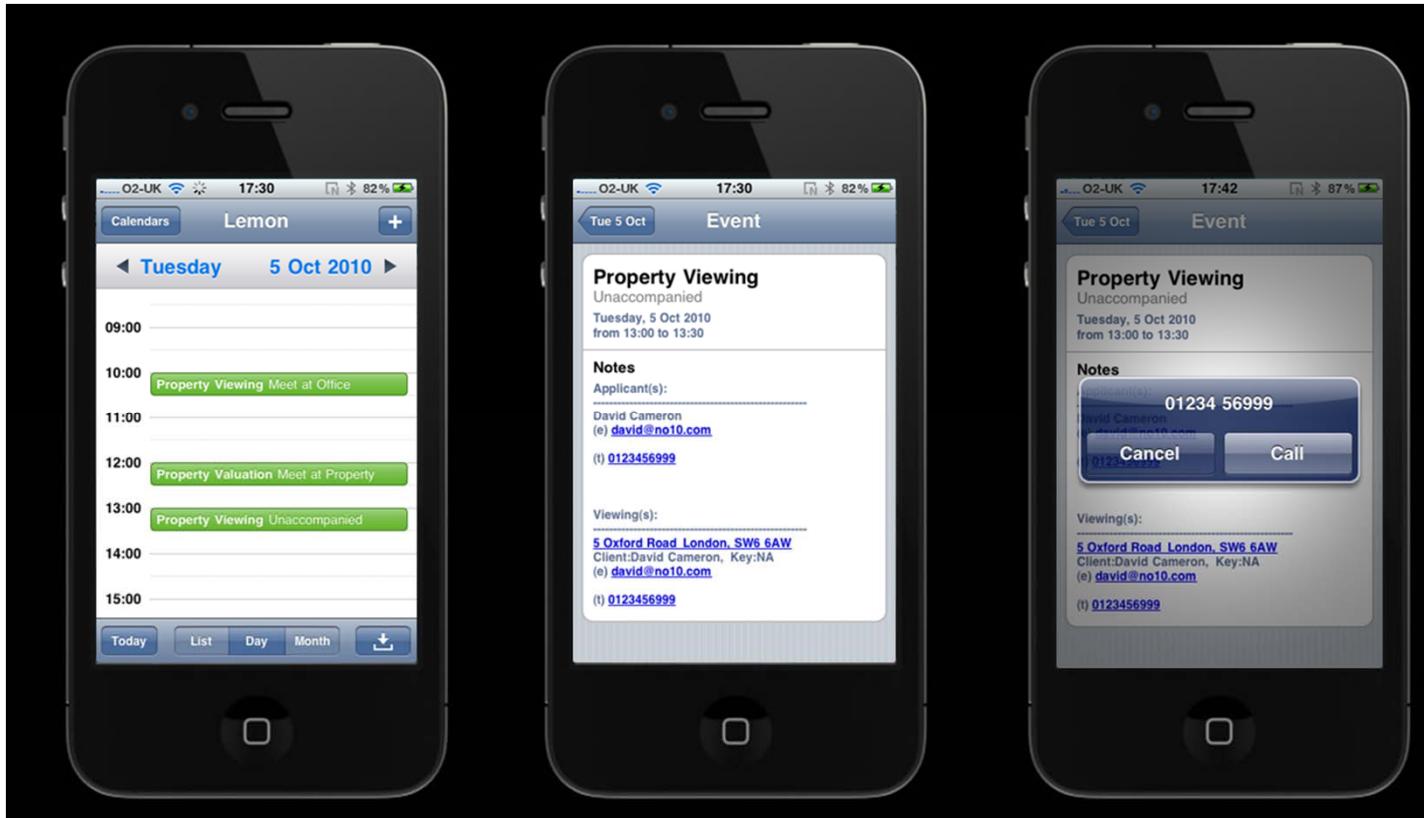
O2-UK 17:30 82%

Calendars Lemon +

◀ Tuesday 5 Oct 2010 ▶

09:00

10:00 Property Viewing Meet at Office

11:00

12:00 Property Valuation Meet at Property

13:00 Property Viewing Unaccompanied

14:00

15:00

Today List Day Month

O2-UK 17:30 82%

Tue 5 Oct Event

Property Viewing
Unaccompanied
Tuesday, 5 Oct 2010
from 13:00 to 13:30

Notes
Applicant(s):
David Cameron
(e) david@no10.com

(t) 0123456999

Viewing(s):
5 Oxford Road London, SW6 6AW
Client:David Cameron, Key:NA
(e) david@no10.com

(t) 0123456999

O2-UK 17:42 87%

Tue 5 Oct Event

Property Viewing
Unaccompanied
Tuesday, 5 Oct 2010
from 13:00 to 13:30

Notes
Applicant(s):
David Cameron
(e) david@no10.com

(t) 0123456999

01234 56999

Cancel Call

Viewing(s):
5 Oxford Road London, SW6 6AW
Client:David Cameron, Key:NA
(e) david@no10.com

(t) 0123456999